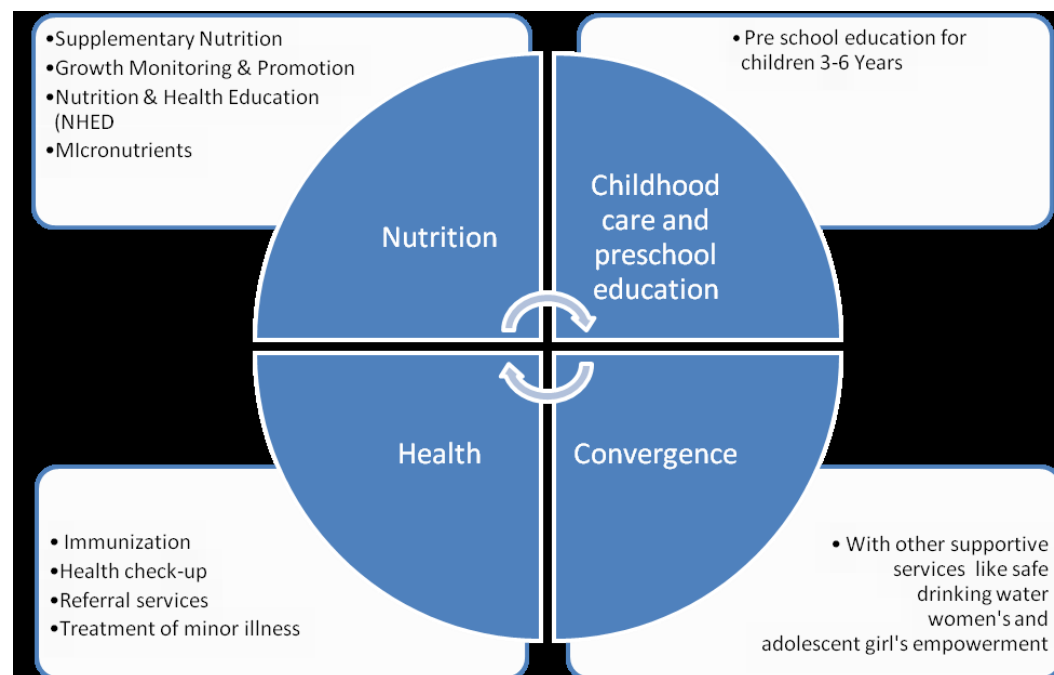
•Supplementary Nutrition
•Growth Monitoring & Promotion
•Nutrition & Health Education (NHED
•MIcronutrients

• Pre school education for children 3-6 Years

Nutrition

Childhood care and preschool education

Health

Convergence

• Immunization
•Health check-up
•Referral services
•Treatment of minor illness

• With other supportive services like safe drinking water women's and adolescent girl's empowerment